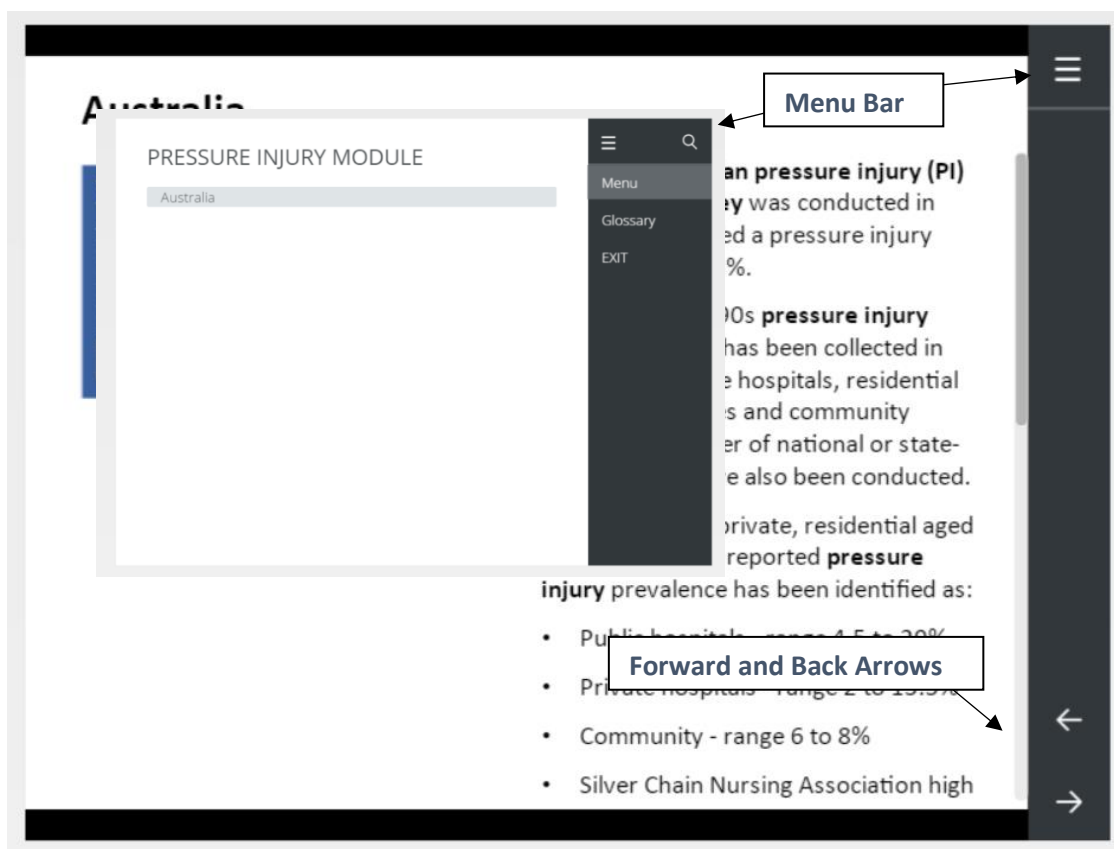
Australia

PRESSURE INJURY MODULE

Australia

Menu

Glossary

EXIT

Menu Bar

an pressure injury (PI) ey was conducted in ed a pressure injury %.

0s pressure injury has been collected in e hospitals, residential s and community er of national or state- e also been conducted.

private, residential aged reported pressure injury prevalence has been identified as:

• Pu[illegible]

• Priv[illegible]

Forward and Back Arrows

• Community - range 6 to 8%

• Silver Chain Nursing Association high

←

→